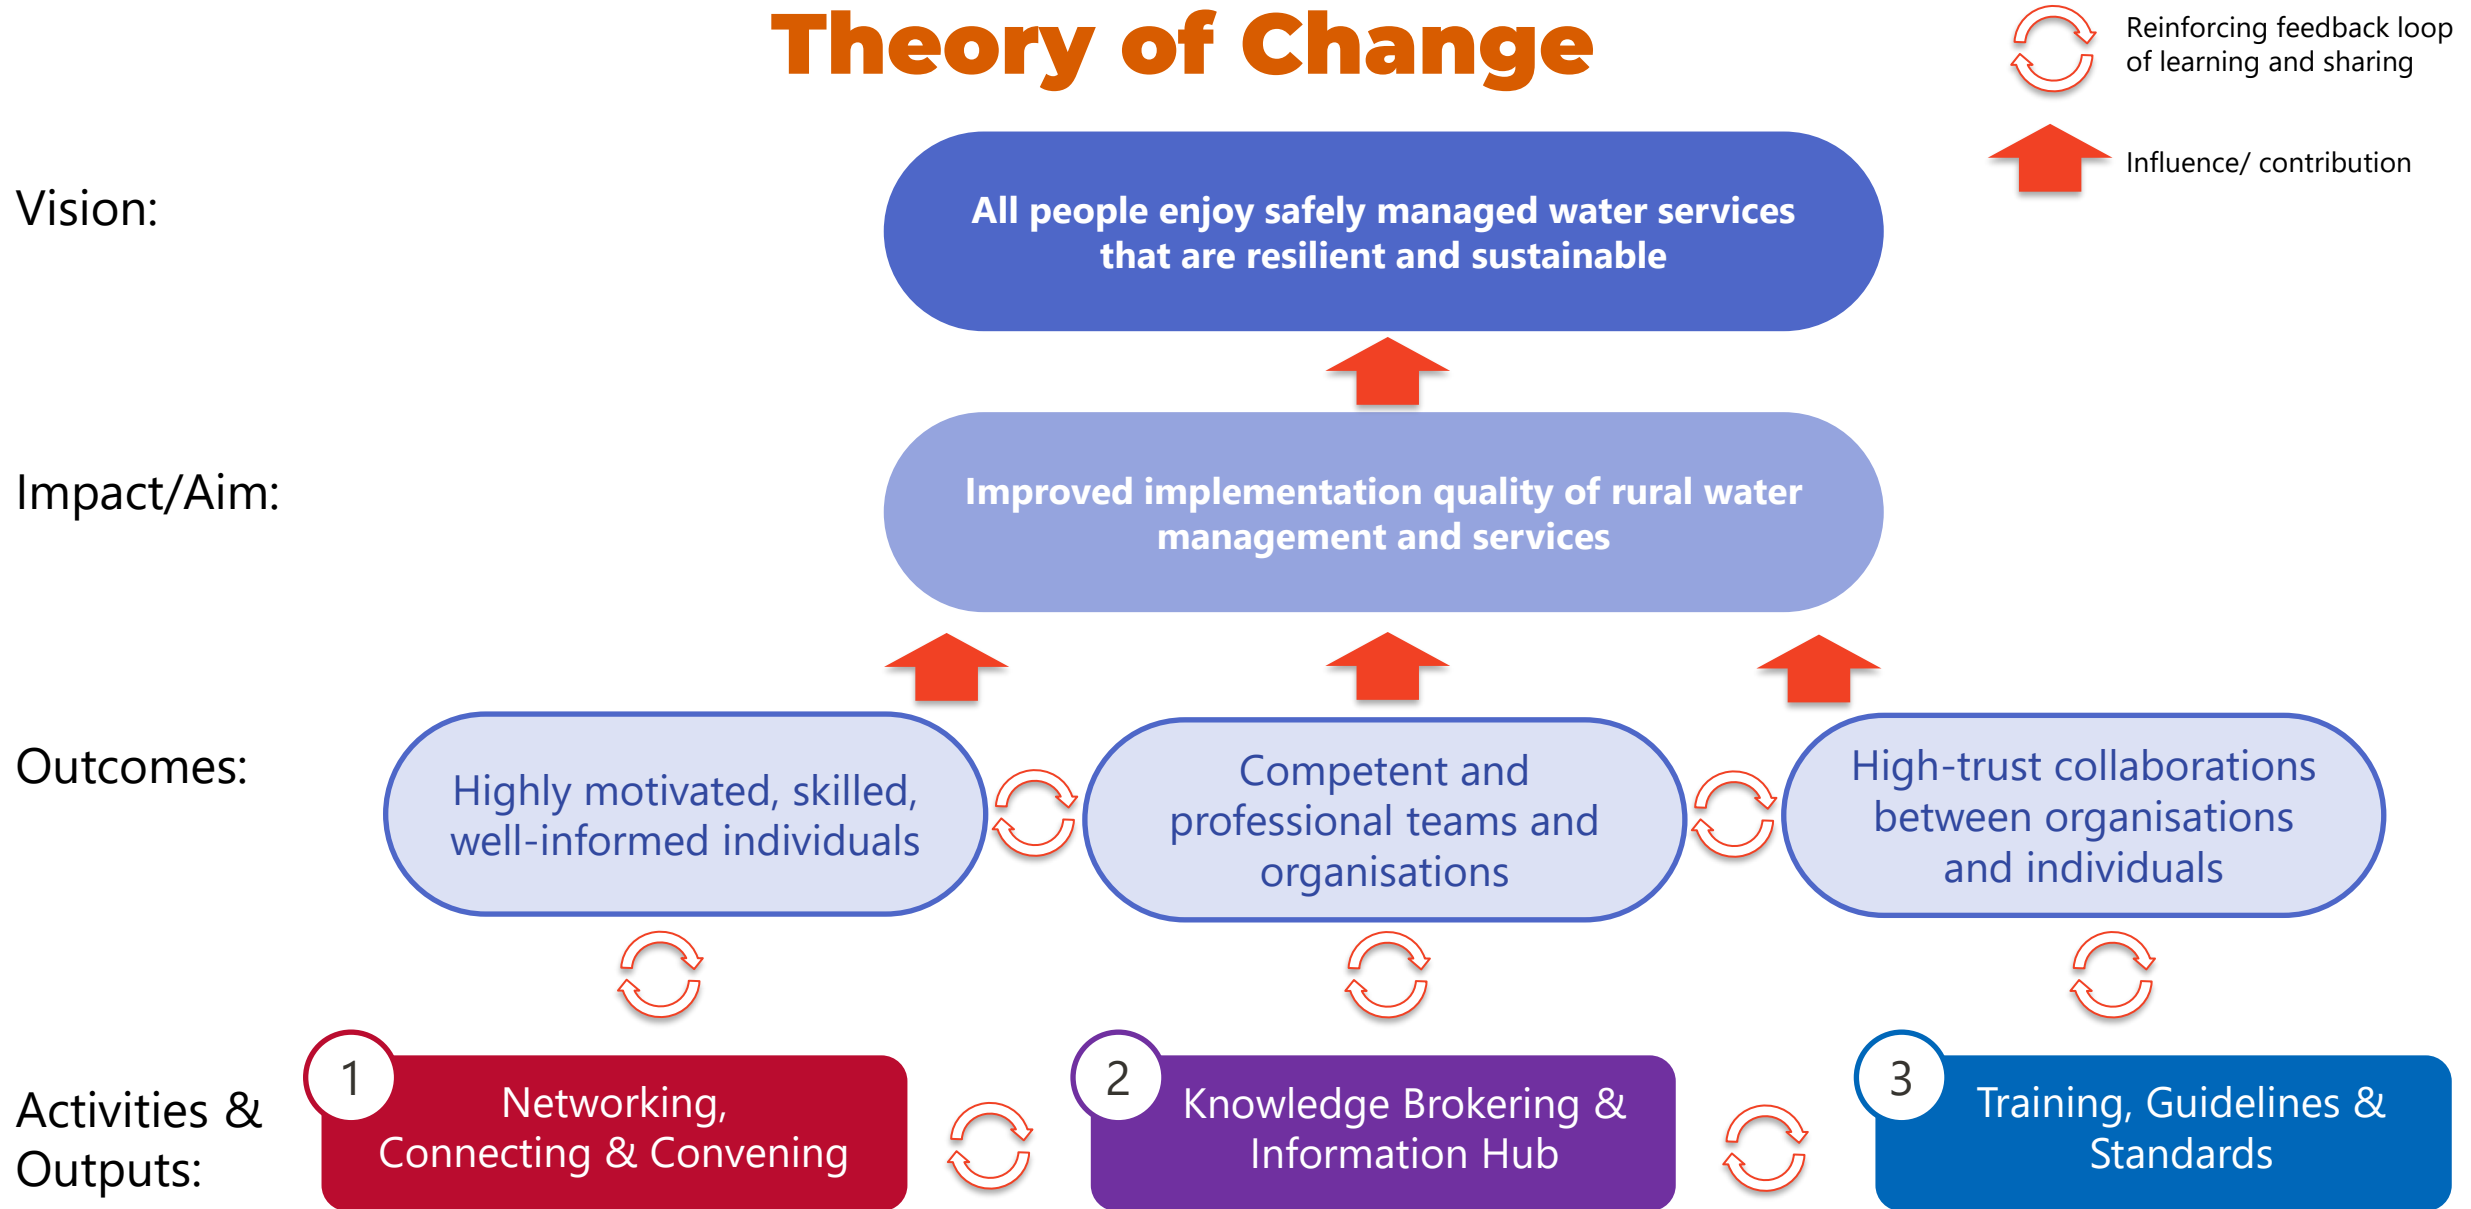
Theory of Change

Reinforcing feedback loop of learning and sharing

Influence/ contribution

Vision:

All people enjoy safely managed water services that are resilient and sustainable

Impact/Aim:

Improved implementation quality of rural water management and services

Outcomes:

Highly motivated, skilled, well-informed individuals

Competent and professional teams and organisations

High-trust collaborations between organisations and individuals

Activities & Outputs:

1 Networking, Connecting & Convening

2 Knowledge Brokering & Information Hub

3 Training, Guidelines & Standards